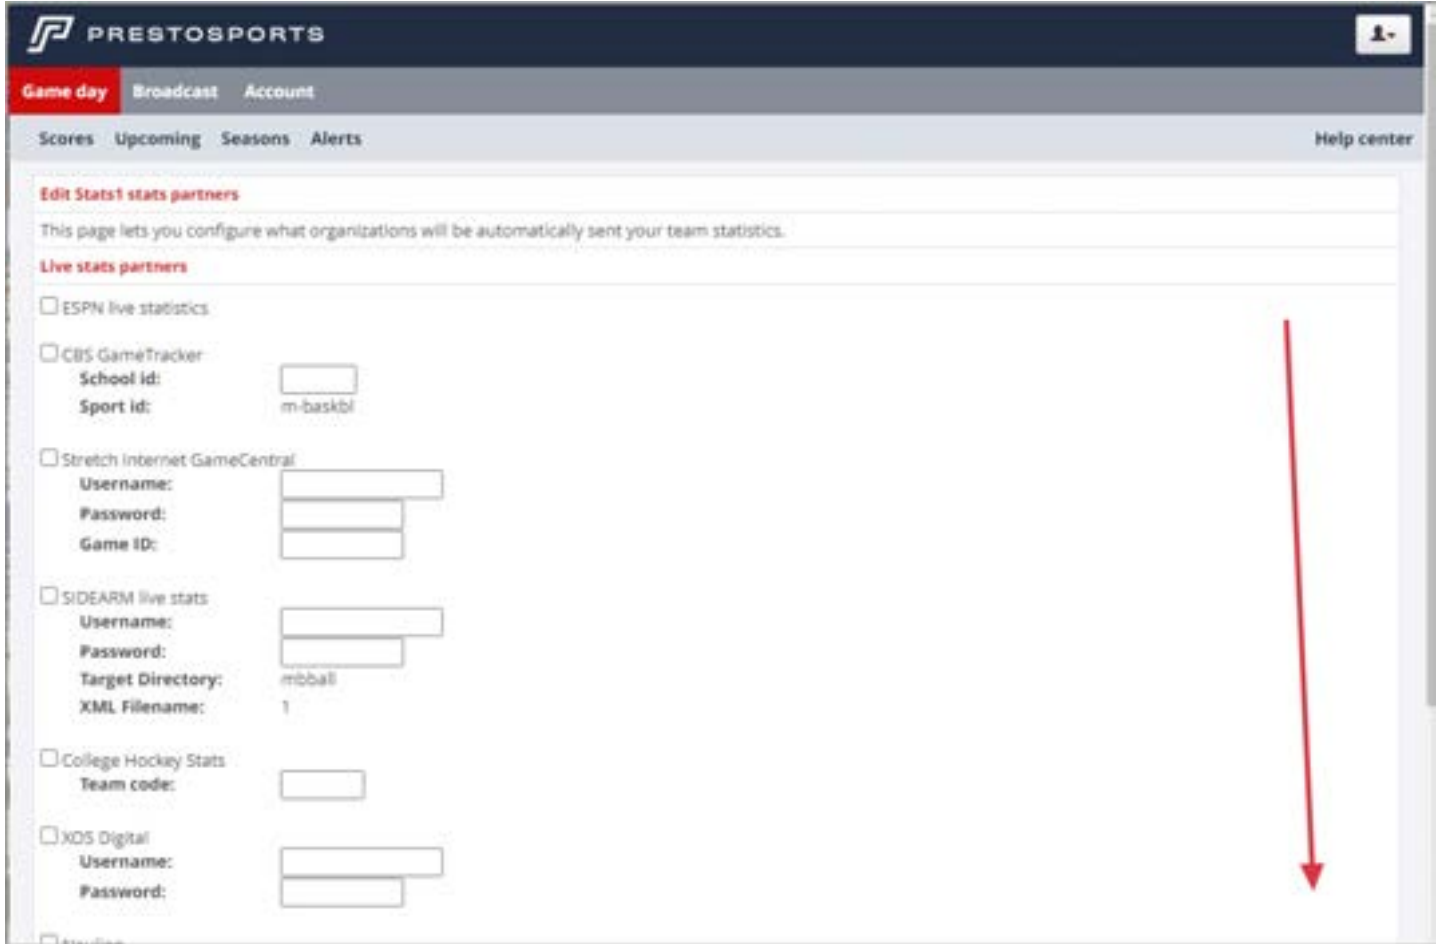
PRESTOSPORTS

Game day Broadcast Account

Scores Upcoming Seasons Alerts Help center

Edit Stats1 stats partners

This page lets you configure what organizations will be automatically sent your team statistics.

Live stats partners

ESPN live statistics

CBS GameTracker
School id:
Sport id: m-baskbl

Stretch Internet GameCentral
Username:
Password:
Game ID:

SIDEARM live stats
Username:
Password:
Target Directory: mbball
XML Filename: 1

College Hockey Stats
Team code:

XOS Digital
Username:
Password:

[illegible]